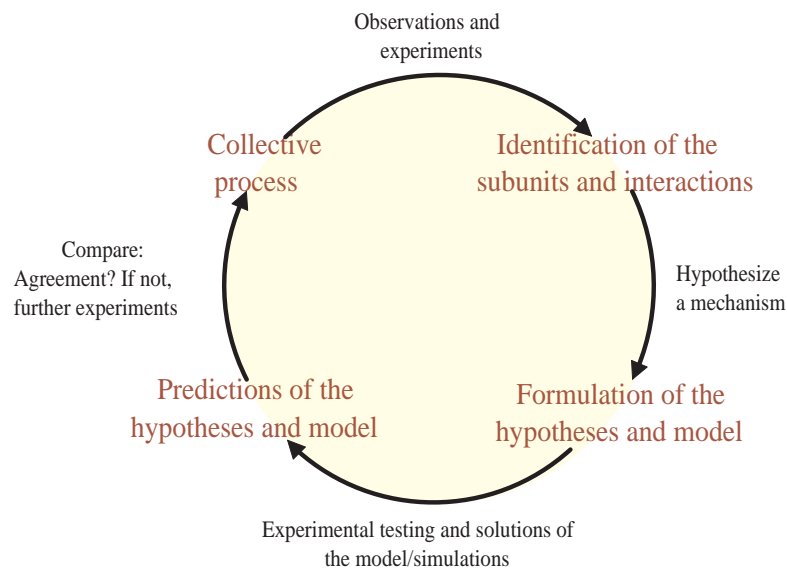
Observations and experiments

Collective process

Identification of the subunits and interactions

Hypothesize a mechanism

Formulation of the hypotheses and model

Experimental testing and solutions of the model/simulations

Predictions of the hypotheses and model

Compare: Agreement? If not, further experiments